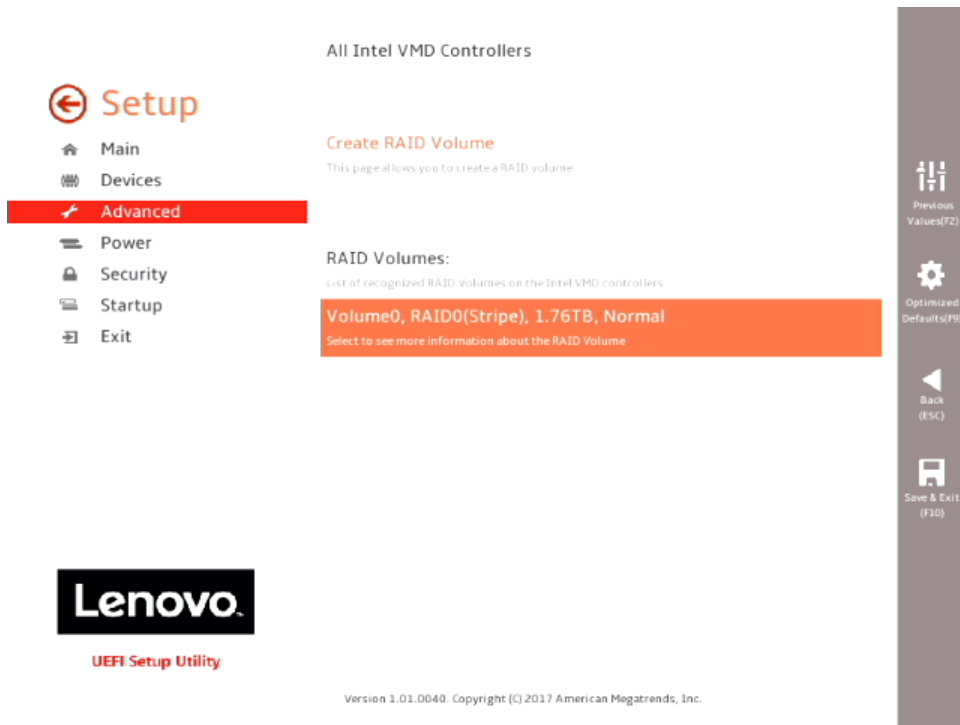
Setup

Main
Devices
Advanced
Power
Security
Startup
Exit

All Intel VMD Controllers

Create RAID Volume
This page allows you to create a RAID volume

RAID Volumes:
List of recognized RAID Volumes on the Intel VMD controllers

Volume0, RAID0(Stripe), 1.76TB, Normal
Select to see more information about the RAID Volume

Previous Values(F2)
Optimized Defaults(F9)
Back (ESC)
Save & Exit (F10)

Lenovo.
UEFI Setup Utility

Version 1.01.0040. Copyright (C) 2017 American Megatrends, Inc.